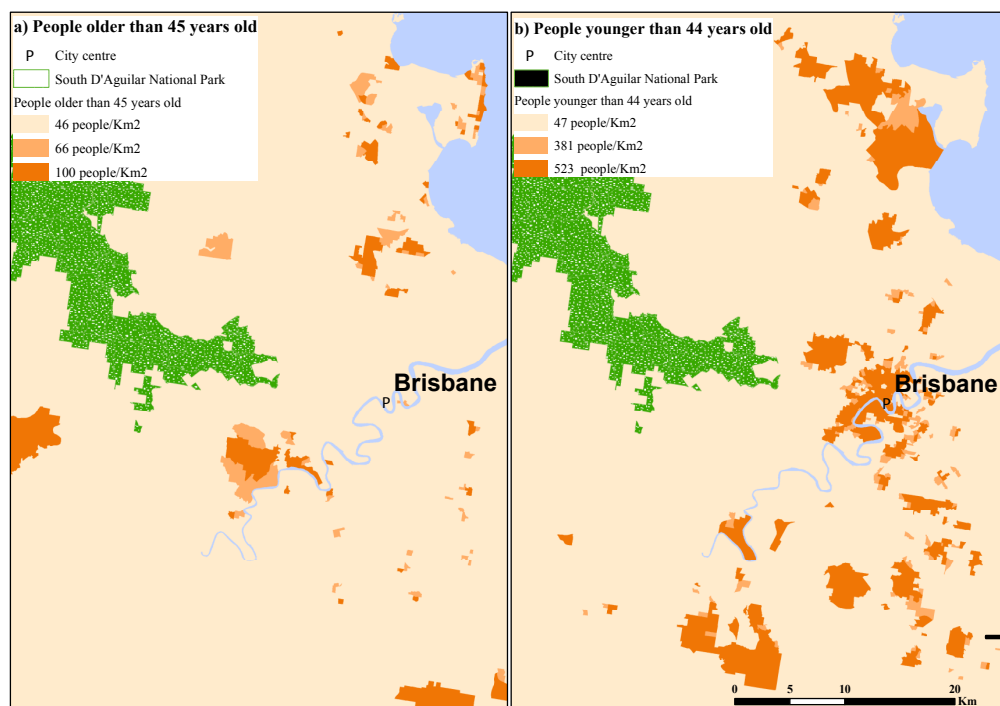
a) People older than 45 years old

P City centre

South D'Aguilar National Park

People older than 45 years old

46 people/Km2

66 people/Km2

100 people/Km2

P

Brisbane

b) People younger than 44 years old

P City centre

South D'Aguilar National Park

People younger than 44 years old

47 people/Km2

381 people/Km2

523 people/Km2

P

Brisbane

0 5 10 20 Km